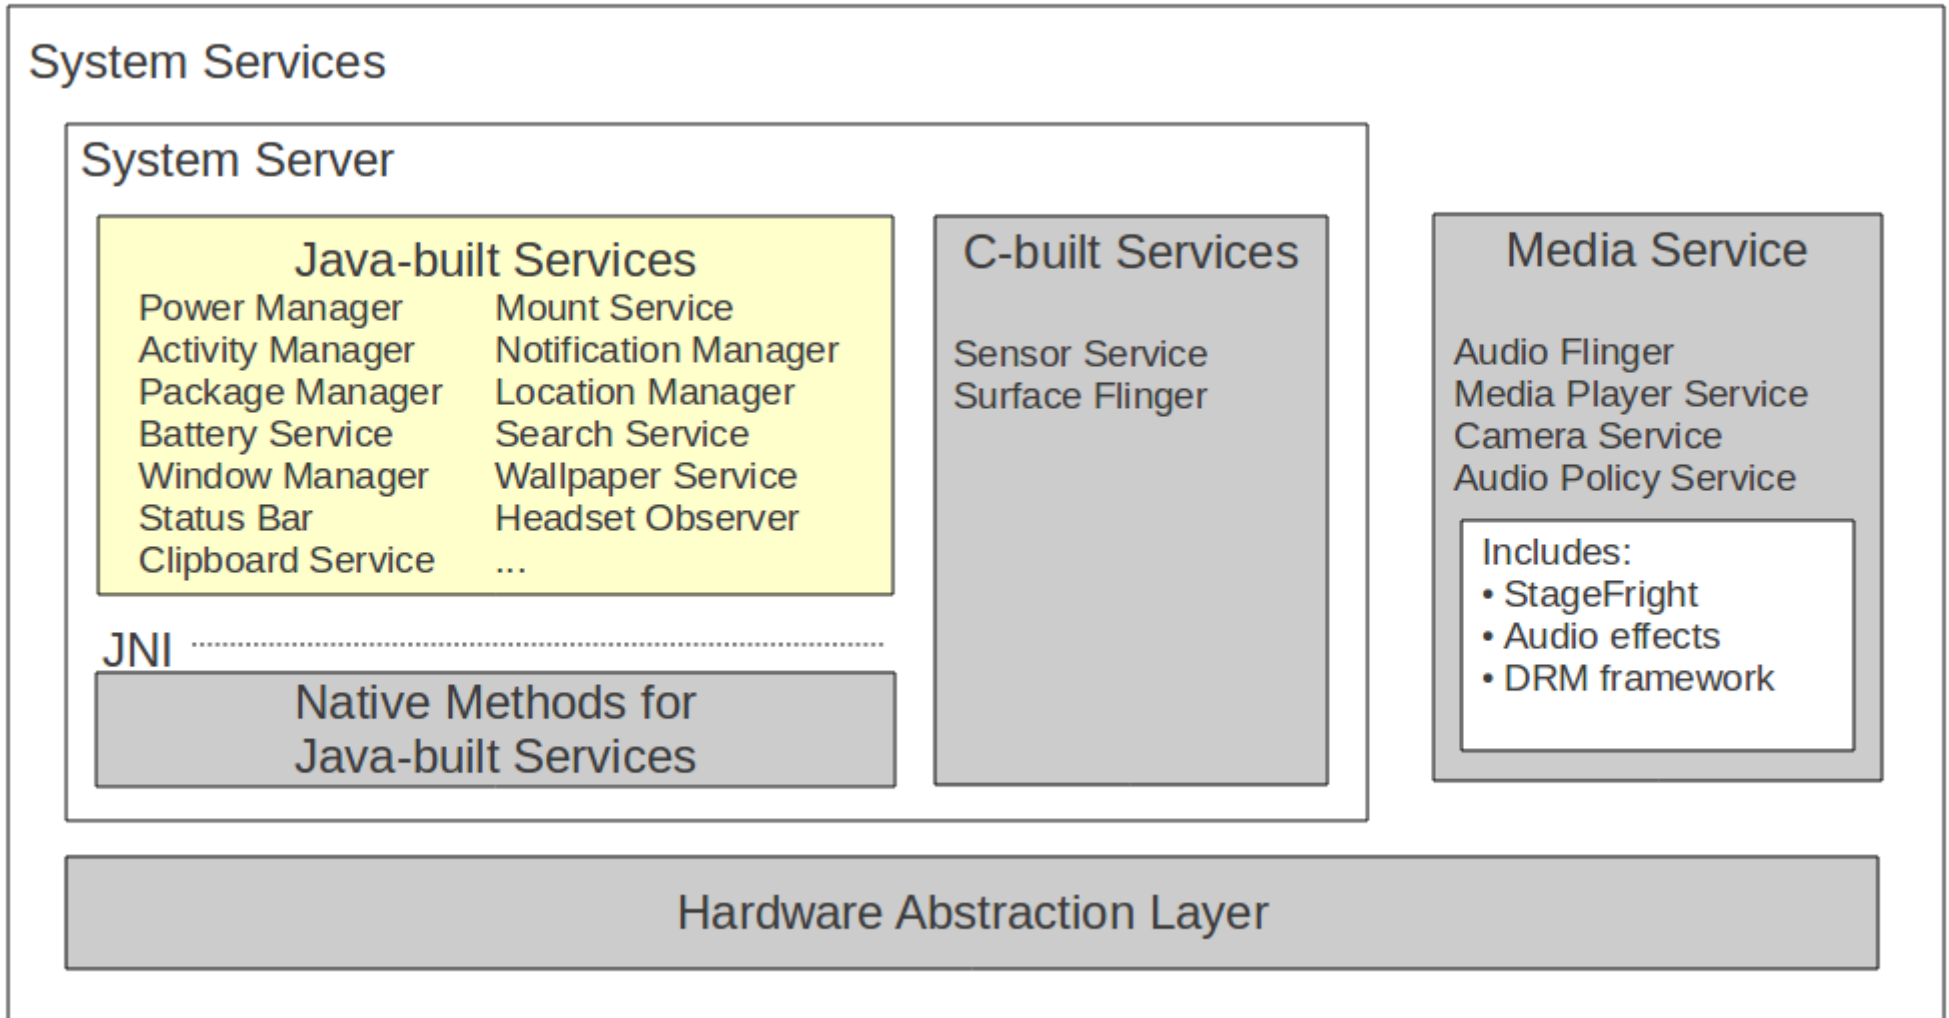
System Services

System Server

Java-built Services

Power Manager
Activity Manager
Package Manager
Battery Service
Window Manager
Status Bar
Clipboard Service

Mount Service
Notification Manager
Location Manager
Search Service
Wallpaper Service
Headset Observer
...

JNI

Native Methods for Java-built Services

C-built Services

Sensor Service
Surface Flinger

Media Service

Audio Flinger
Media Player Service
Camera Service
Audio Policy Service

Includes:
• StageFright
• Audio effects
• DRM framework

Hardware Abstraction Layer